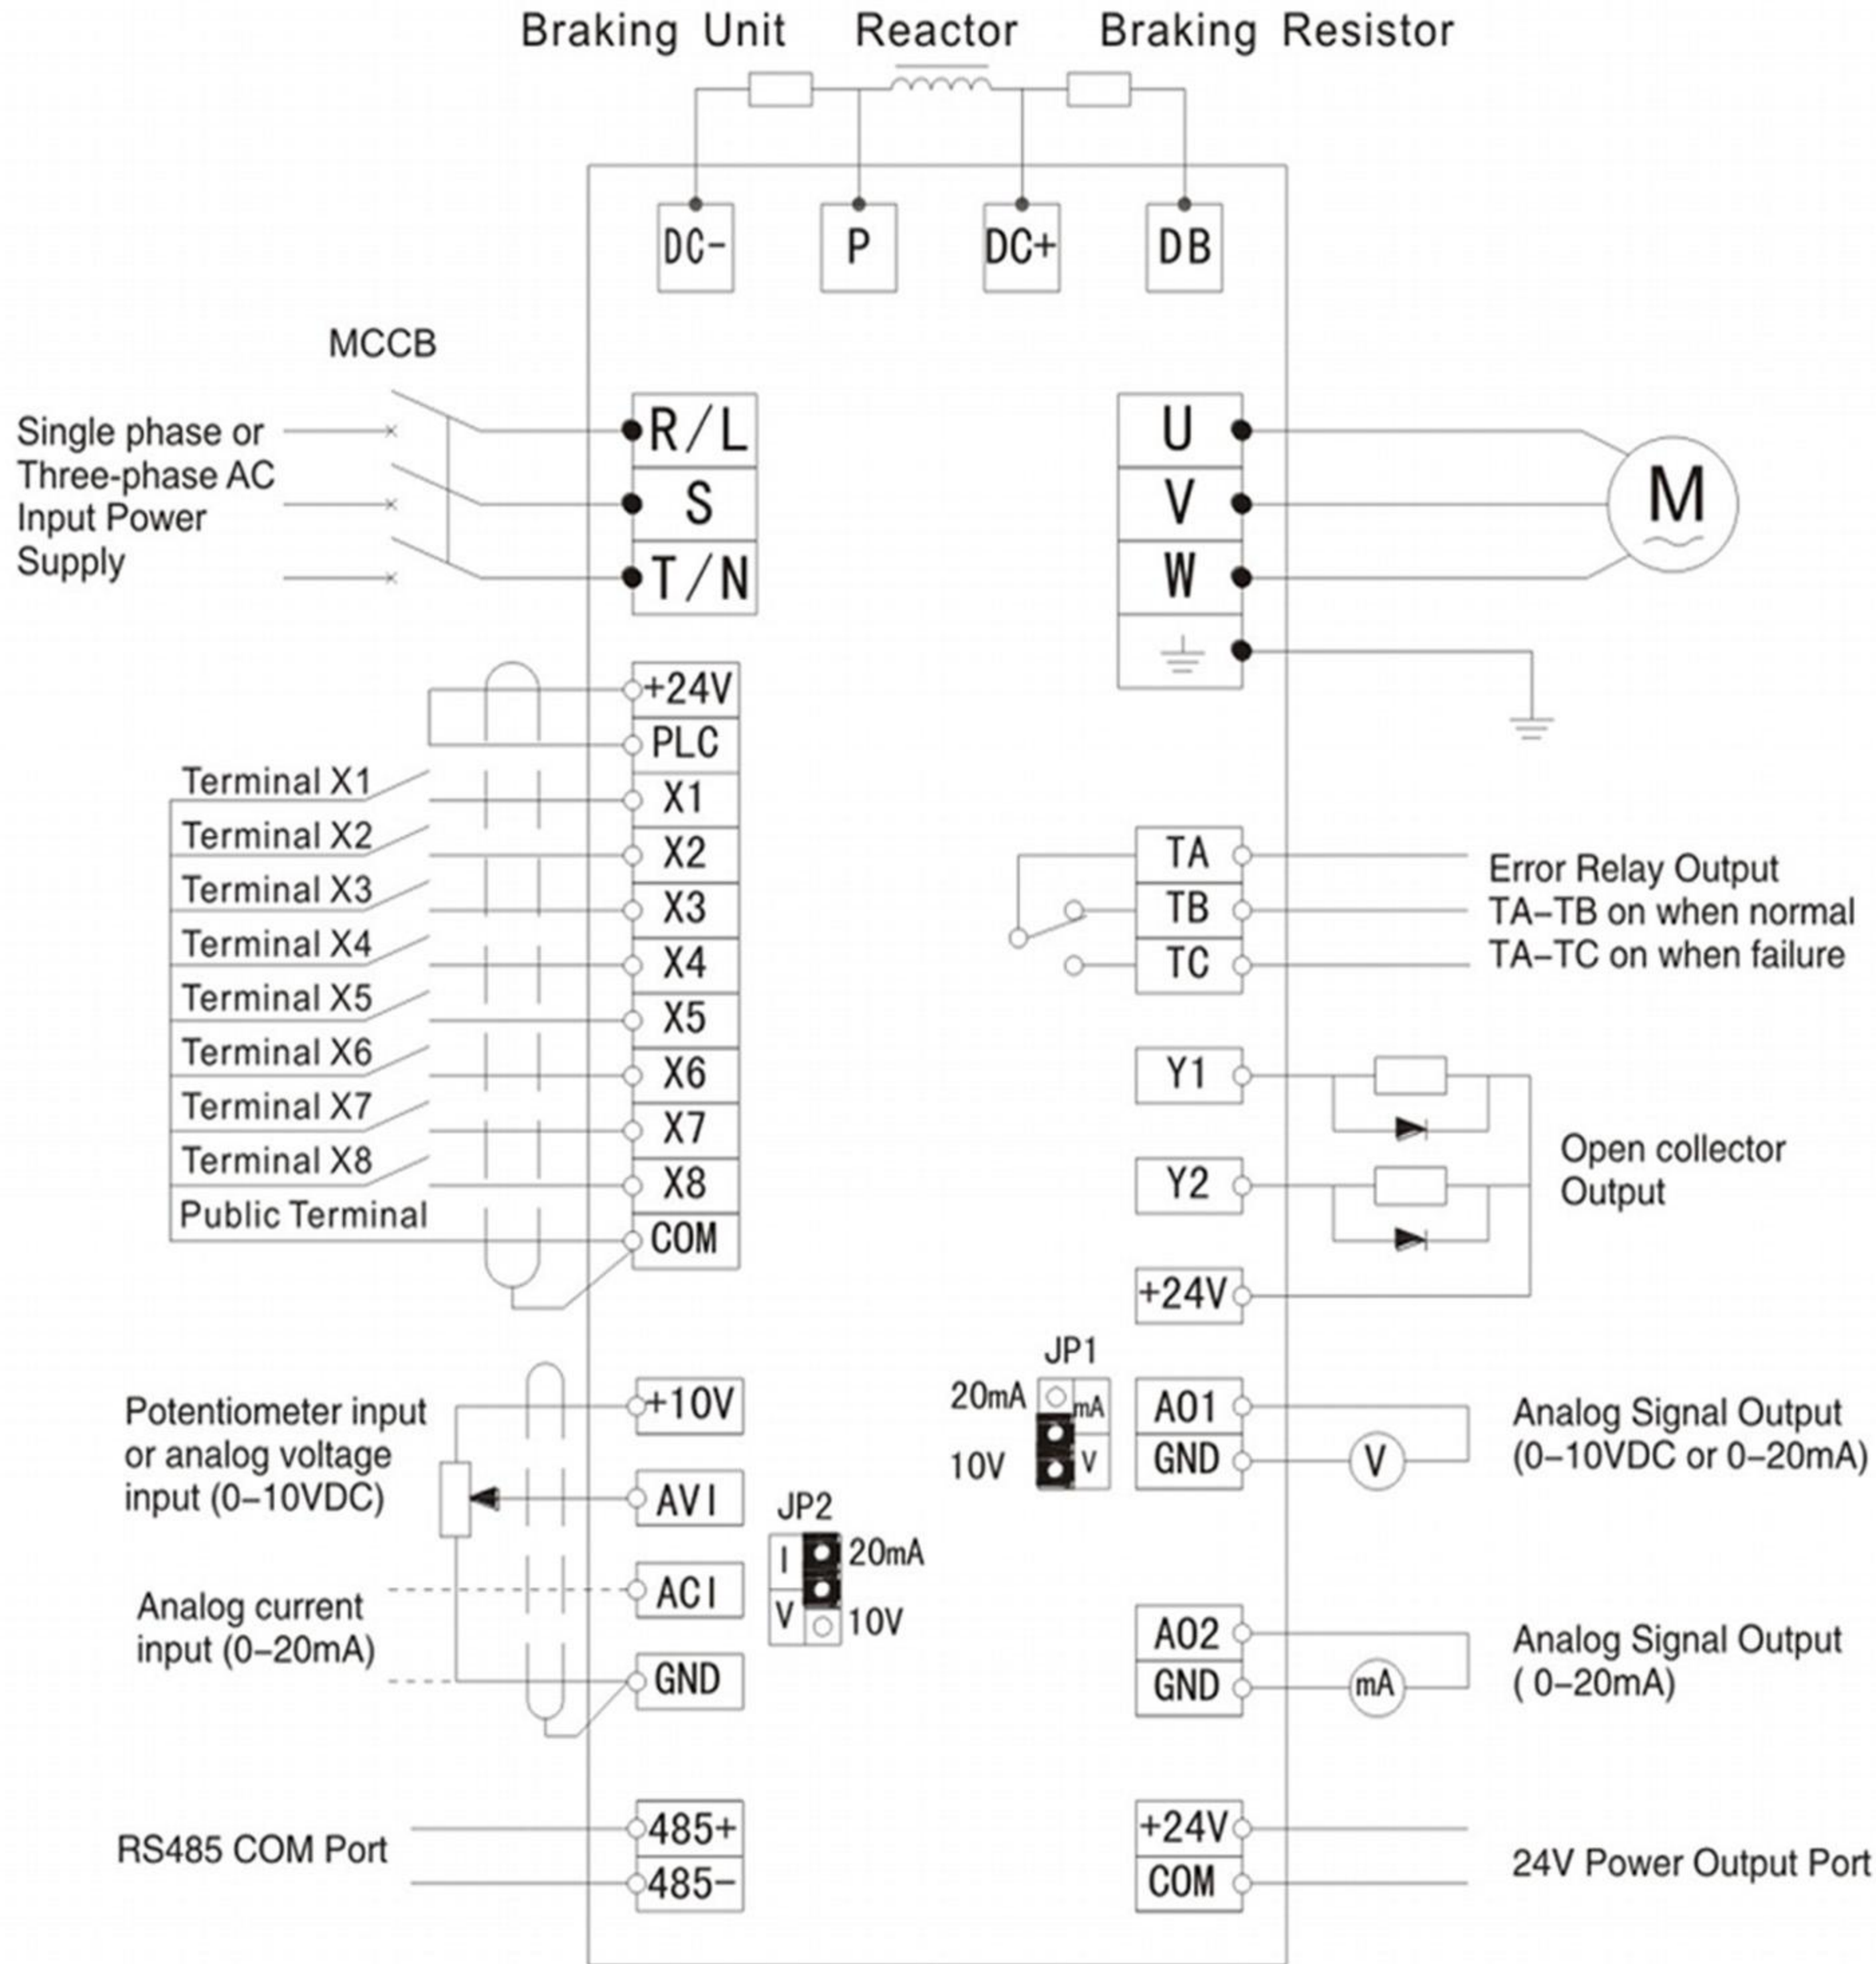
Braking Unit Reactor Braking Resistor

DC- P DC+ DB

MCCB

Single phase or Three-phase AC Input Power Supply

R/L
S
T/N

U
V
W

M

+24V
PLC
Terminal X1 X1
Terminal X2 X2
Terminal X3 X3
Terminal X4 X4
Terminal X5 X5
Terminal X6 X6
Terminal X7 X7
Terminal X8 X8
Public Terminal COM

TA
TB
TC
Error Relay Output
TA-TB on when normal
TA-TC on when failure

Y1
Y2
+24V
Open collector Output

JP1
20mA mA
10V V
A01
GND
V
Analog Signal Output (0-10VDC or 0-20mA)

Potentiometer input or analog voltage input (0-10VDC)
+10V
AVI
JP2
I 20mA
V 10V
ACI
Analog current input (0-20mA)
GND

A02
GND
mA
Analog Signal Output ( 0-20mA)

RS485 COM Port
485+
485-

+24V
COM
24V Power Output Port